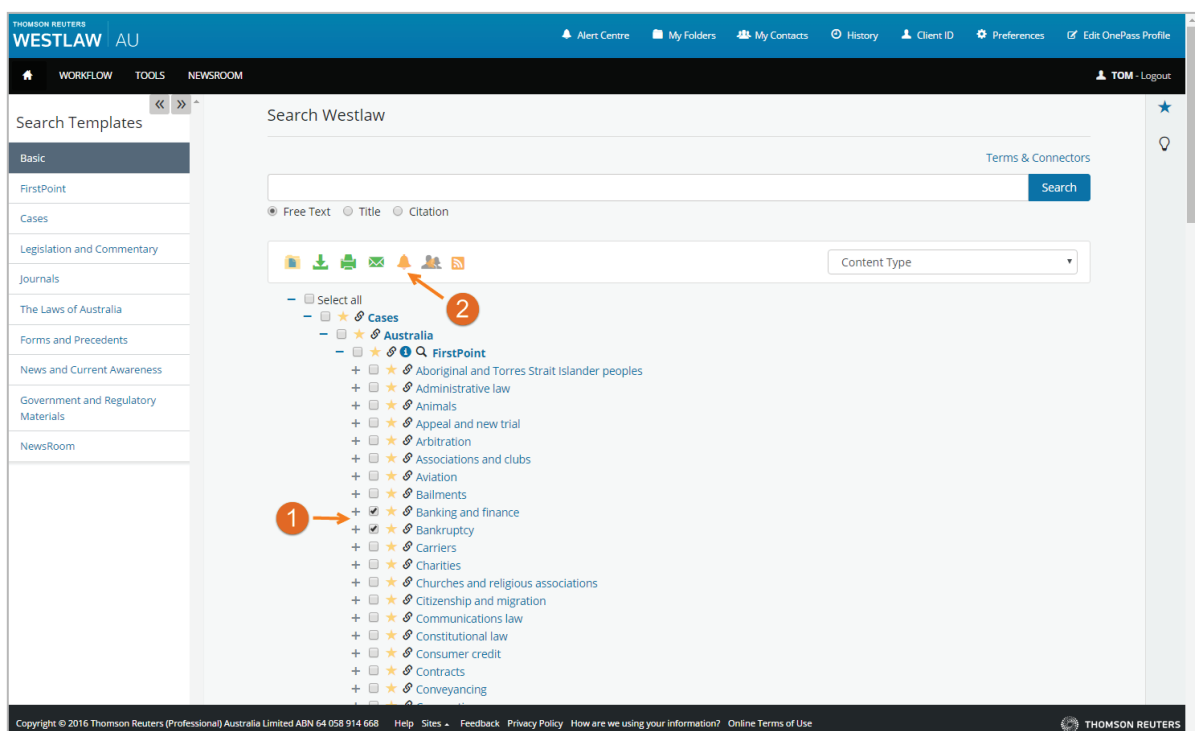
THOMSON REUTERS
WESTLAW AU

Alert Centre   My Folders   My Contacts   History   Client ID   Preferences   Edit OnePass Profile

WORKFLOW   TOOLS   NEWSROOM

TOM - Logout

Search Templates

Basic
FirstPoint
Cases
Legislation and Commentary
Journals
The Laws of Australia
Forms and Precedents
News and Current Awareness
Government and Regulatory Materials
NewsRoom

Search Westlaw

Terms & Connectors

Search

Free Text   Title   Citation

Content Type

2

Select all
Cases
Australia
FirstPoint
Aboriginal and Torres Strait Islander peoples
Administrative law
Animals
Appeal and new trial
Arbitration
Associations and clubs
Aviation
Bailments
1
Banking and finance
Bankruptcy
Carriers
Charities
Churches and religious associations
Citizenship and migration
Communications law
Constitutional law
Consumer credit
Contracts
Conveyancing
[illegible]

Copyright © 2016 Thomson Reuters (Professional) Australia Limited ABN 64 058 914 668   Help   Sites   Feedback   Privacy Policy   How are we using your information?   Online Terms of Use

THOMSON REUTERS